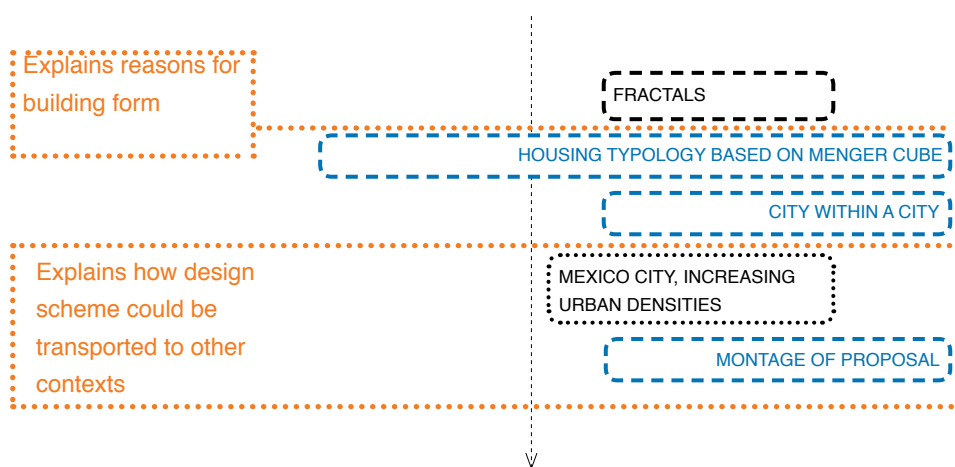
Explains reasons for building form

FRACTALS

HOUSING TYPOLOGY BASED ON MENGER CUBE

CITY WITHIN A CITY

Explains how design scheme could be transported to other contexts

MEXICO CITY, INCREASING URBAN DENSITIES

MONTAGE OF PROPOSAL